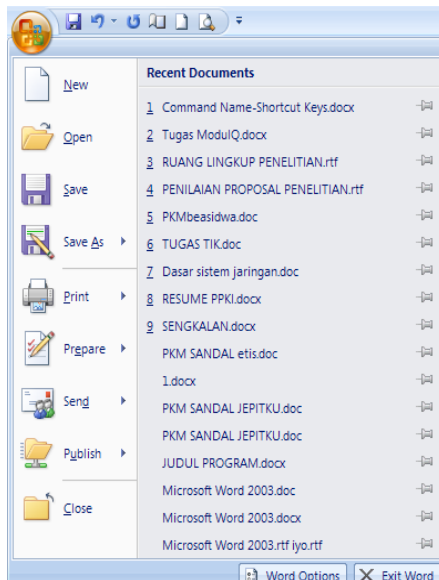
New
Open
Save
Save As
Print
Prepare
Send
Publish
Close

Recent Documents
1 Command Name-Shortcut Keys.docx
2 Tugas ModulQ.docx
3 RUANG LINGKUP PENELITIAN.rtf
4 PENILAIAN PROPOSAL PENELITIAN.rtf
5 PKMbeasidwa.doc
6 TUGAS TIK.doc
7 Dasar sistem jaringan.doc
8 RESUME PPKI.docx
9 SENGKALAN.docx
PKM SANDAL etis.doc
1.docx
PKM SANDAL JEPITKU.doc
PKM SANDAL JEPITKU.doc
JUDUL PROGRAM.docx
Microsoft Word 2003.doc
Microsoft Word 2003.docx
Microsoft Word 2003.rtf iyo.rtf

Word Options
Exit Word